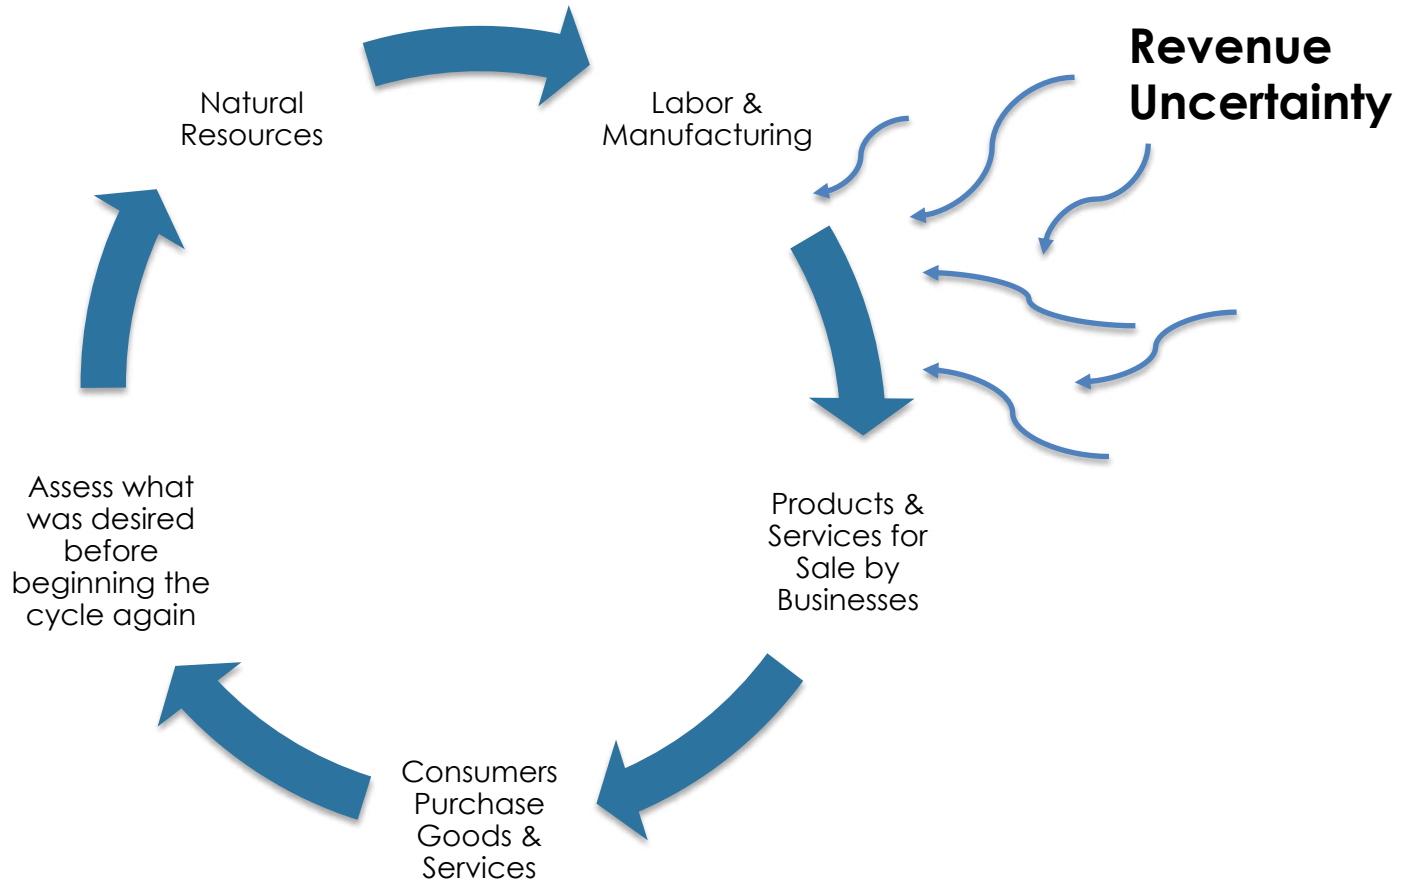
Revenue Uncertainty

Natural Resources

Labor & Manufacturing

Products & Services for Sale by Businesses

Consumers Purchase Goods & Services

Assess what was desired before beginning the cycle again